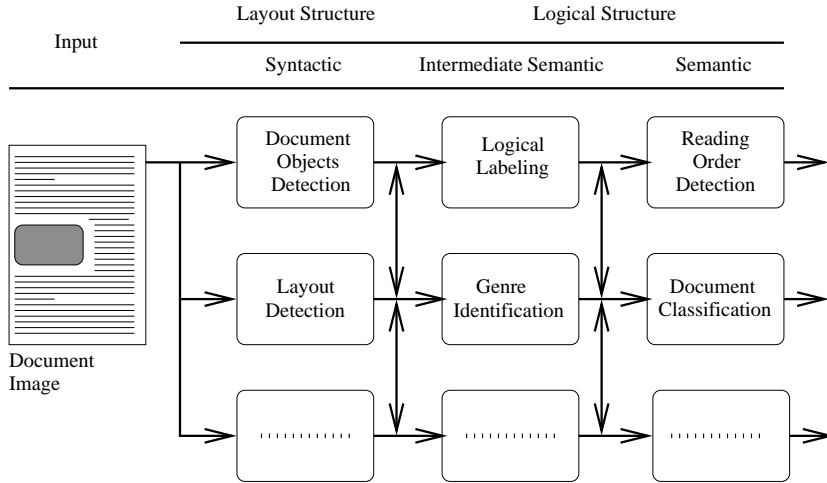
Input

Layout Structure

Logical Structure

Syntactic

Intermediate Semantic

Semantic

Document Objects Detection

Logical Labeling

Reading Order Detection

Layout Detection

Genre Identification

Document Classification

Document Image

............

............

............